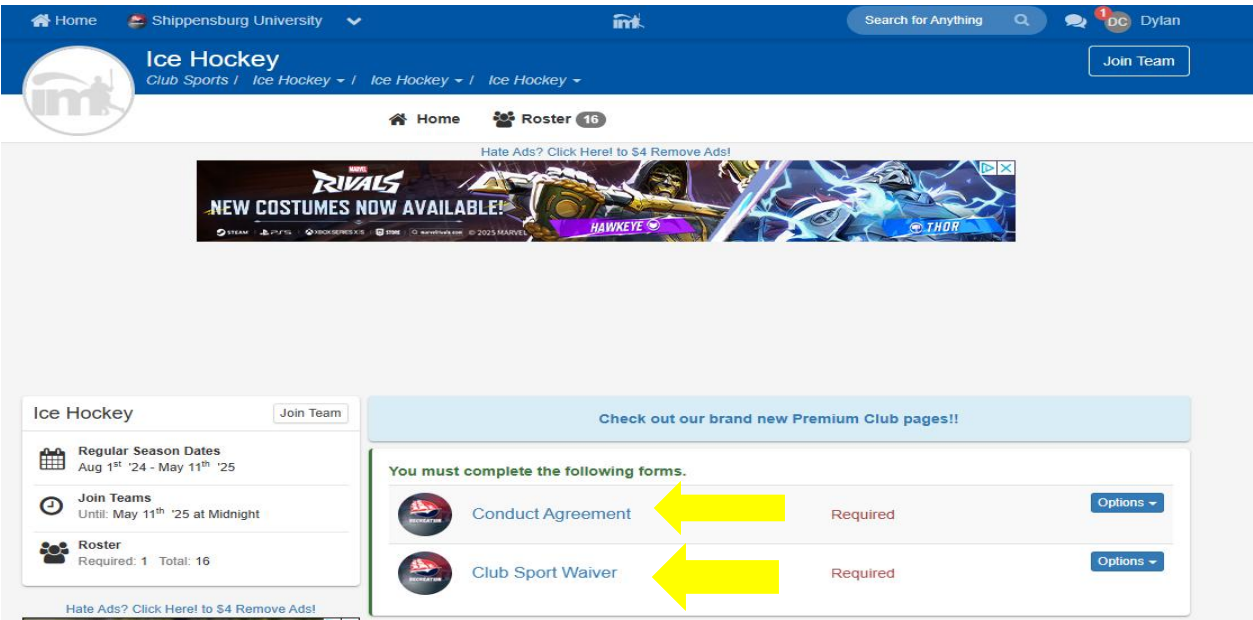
Home Shippensburg University Search for Anything 1 DC Dylan

Ice Hockey
Club Sports / Ice Hockey / Ice Hockey / Ice Hockey

Join Team

Home Roster 16

Hate Ads? Click Here! to $4 Remove Ads!

MARVEL RIVALS
NEW COSTUMES NOW AVAILABLE!
HAWKEYE THOR
STEAM PS5 XBOX SERIES X|S STORE marvelrivals.com © 2025 MARVEL

Ice Hockey Join Team

Regular Season Dates
Aug 1$^{st}$ '24 - May 11$^{th}$ '25

Join Teams
Until: May 11$^{th}$ '25 at Midnight

Roster
Required: 1 Total: 16

Hate Ads? Click Here! to $4 Remove Ads!

Check out our brand new Premium Club pages!!

You must complete the following forms.

Conduct Agreement Required Options

Club Sport Waiver Required Options